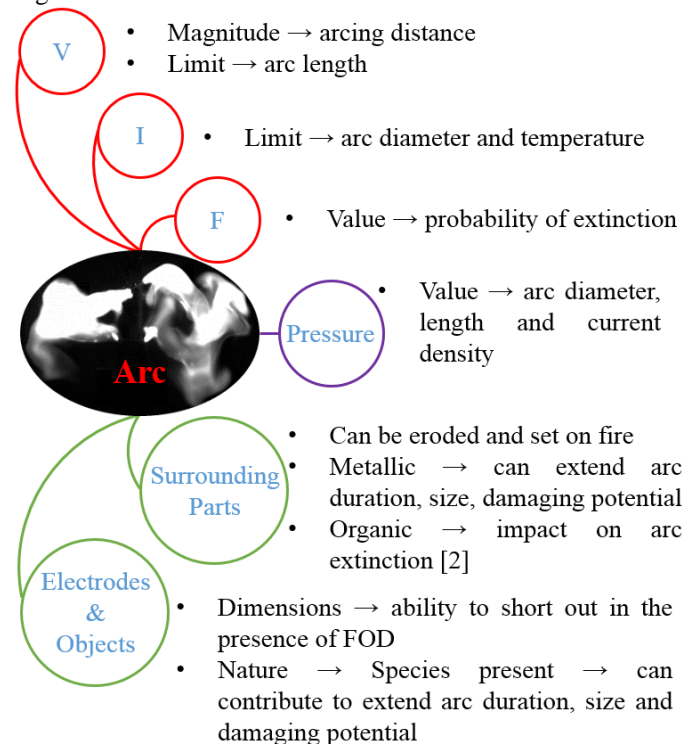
V

- Magnitude → arcing distance
- Limit → arc length

I

- Limit → arc diameter and temperature

F

- Value → probability of extinction

Arc

Pressure

- Value → arc diameter, length and current density

Surrounding Parts

- Can be eroded and set on fire
- Metallic → can extend arc duration, size, damaging potential
- Organic → impact on arc extinction [2]

Electrodes & Objects

- Dimensions → ability to short out in the presence of FOD
- Nature → Species present → can contribute to extend arc duration, size and damaging potential